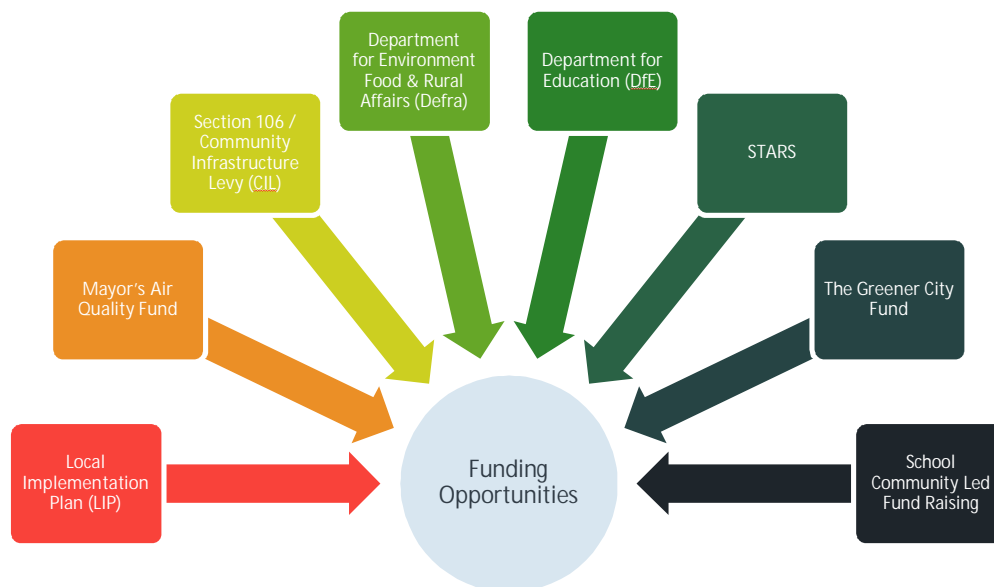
Department for Environment Food & Rural Affairs (Defra)

Department for Education (DfE)

Section 106 / Community Infrastructure Levy (CIL)

STARS

Mayor's Air Quality Fund

The Greener City Fund

Local Implementation Plan (LIP)

Funding Opportunities

School Community Led Fund Raising